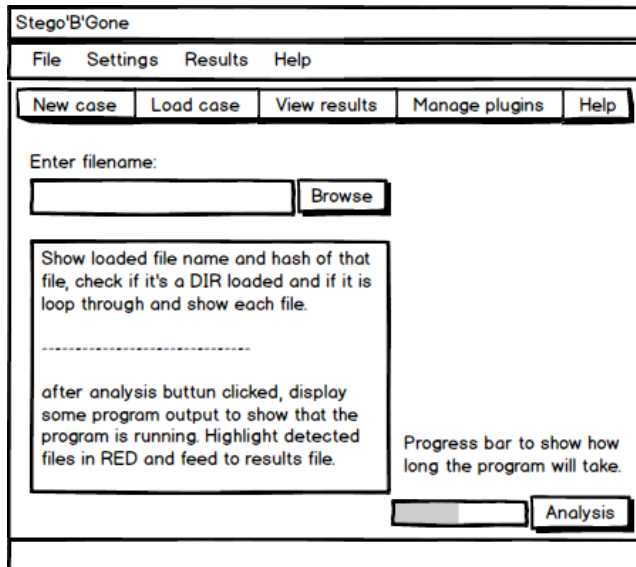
Stego'B'Gone

File Settings Results Help

New case | Load case | View results | Manage plugins | Help

Enter filename:

Browse

Show loaded file name and hash of that file, check if it's a DIR loaded and if it is loop through and show each file.

-----------------------------------

after analysis buttun clicked, display some program output to show that the program is running. Highlight detected files in RED and feed to results file.

Progress bar to show how long the program will take.

Analysis